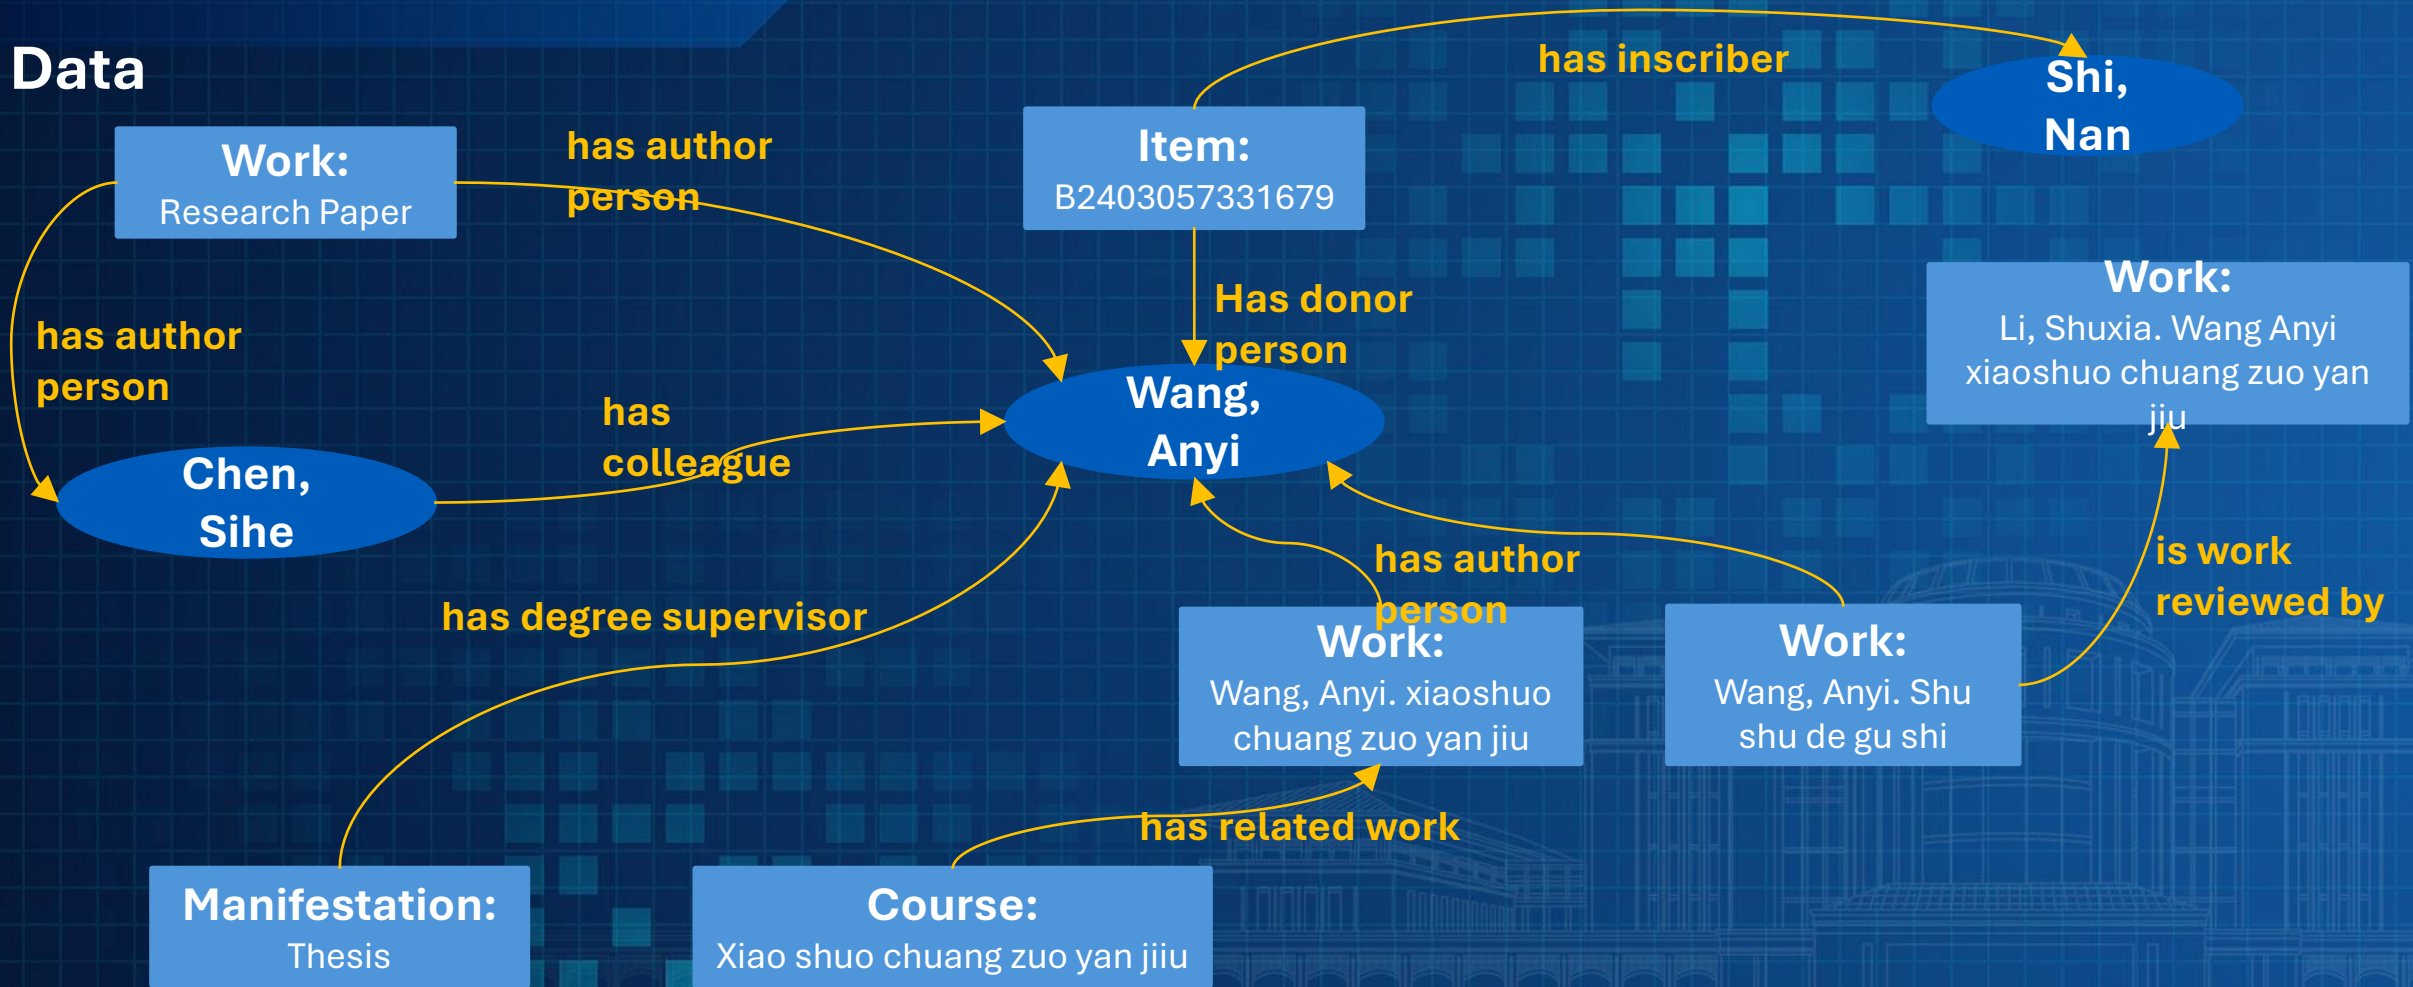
Data

Work:
Research Paper

has author person

Item:
B2403057331679

has inscriber

Shi, Nan

has author person

Has donor person

Wang, Anyi

Work:
Li, Shuxia. Wang Anyi xiaoshuo chuang zuo yan jiu

has colleague

Chen, Sihe

has author person

is work reviewed by

has degree supervisor

Work:
Wang, Anyi. xiaoshuo chuang zuo yan jiu

Work:
Wang, Anyi. Shu shu de gu shi

has related work

Manifestation:
Thesis

Course:
Xiao shuo chuang zuo yan jiiu